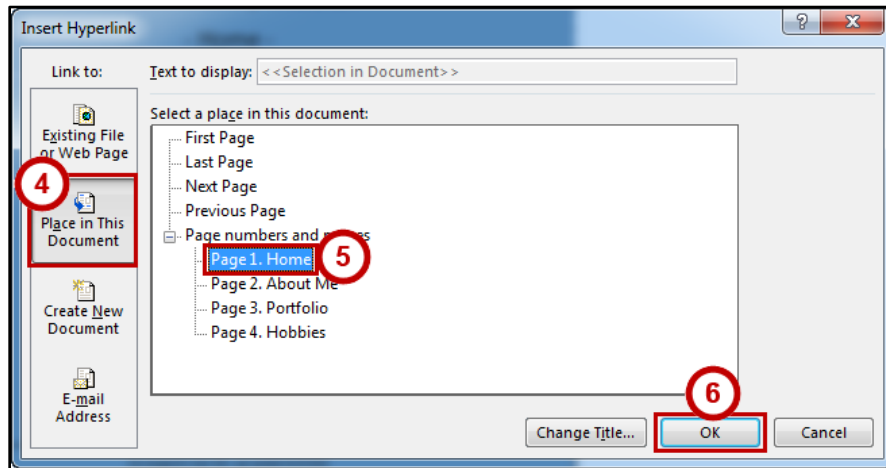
Insert Hyperlink

?

Link to:

Text to display: <<Selection in Document>>

Existing File or Web Page

4

Place in This Document

Create New Document

E-mail Address

Select a place in this document:

First Page
Last Page
Next Page
Previous Page
Page numbers and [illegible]
Page 1. Home
5
Page 2. About Me
Page 3. Portfolio
Page 4. Hobbies

6

Change Title...

OK

Cancel